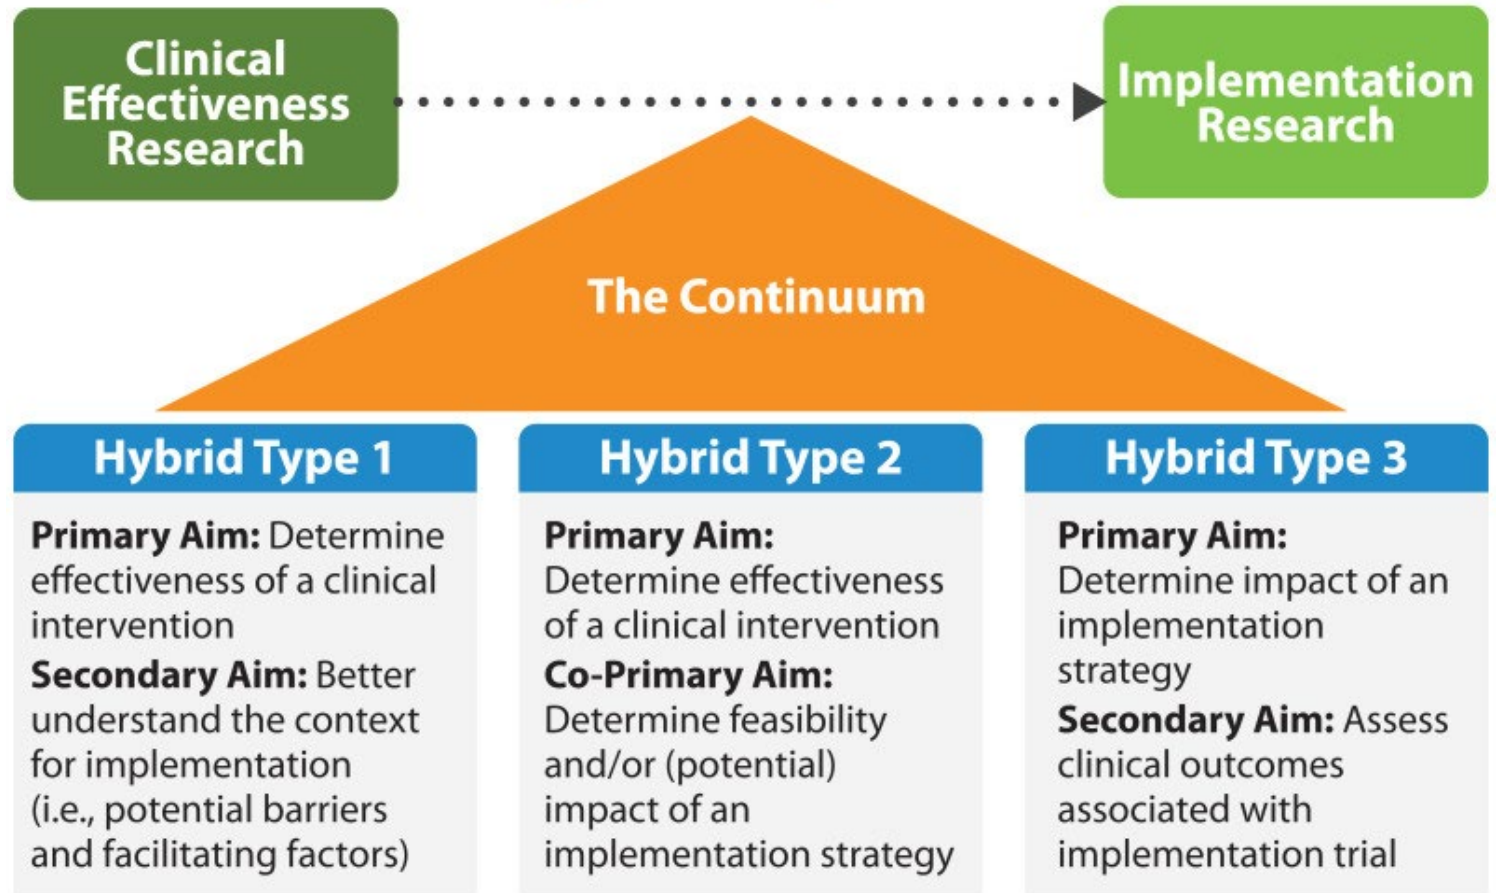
Clinical Effectiveness Research

Implementation Research

The Continuum

Hybrid Type 1

Primary Aim: Determine effectiveness of a clinical intervention

Secondary Aim: Better understand the context for implementation (i.e., potential barriers and facilitating factors)

Hybrid Type 2

Primary Aim: Determine effectiveness of a clinical intervention

Co-Primary Aim: Determine feasibility and/or (potential) impact of an implementation strategy

Hybrid Type 3

Primary Aim: Determine impact of an implementation strategy

Secondary Aim: Assess clinical outcomes associated with implementation trial